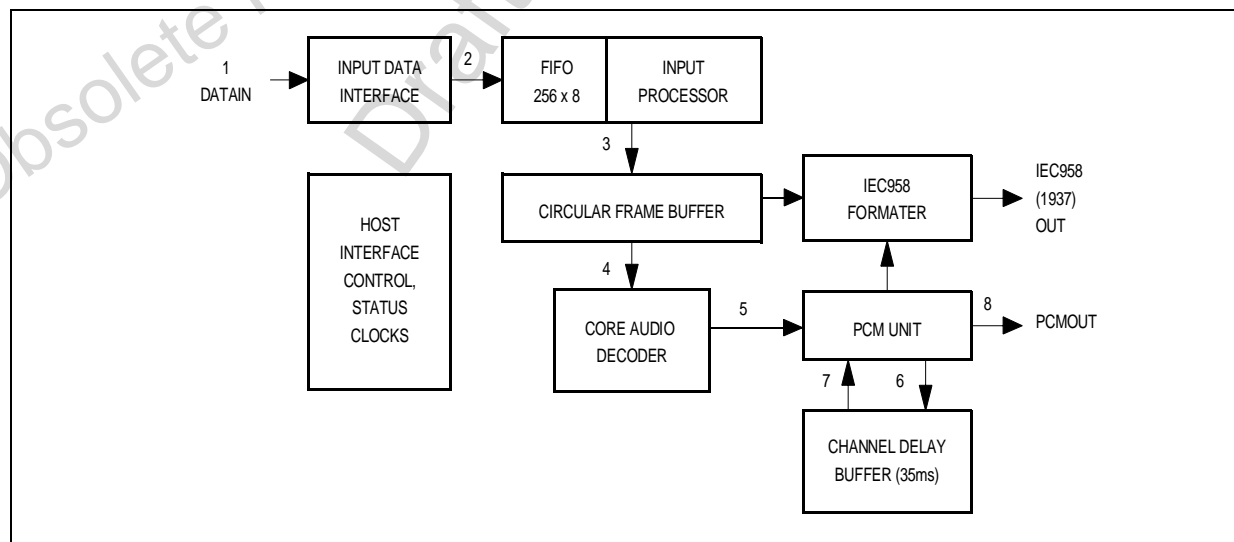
Obsolete

Dra

1
DATAIN

INPUT DATA
INTERFACE

2

FIFO
256 x 8

INPUT
PROCESSOR

3

CIRCULAR FRAME BUFFER

IEC958
FORMATER

IEC958
(1937)
OUT

HOST
INTERFACE
CONTROL,
STATUS
CLOCKS

4

CORE AUDIO
DECODER

5

PCM UNIT

8

PCMOUT

7

6

CHANNEL DELAY
BUFFER (35ms)